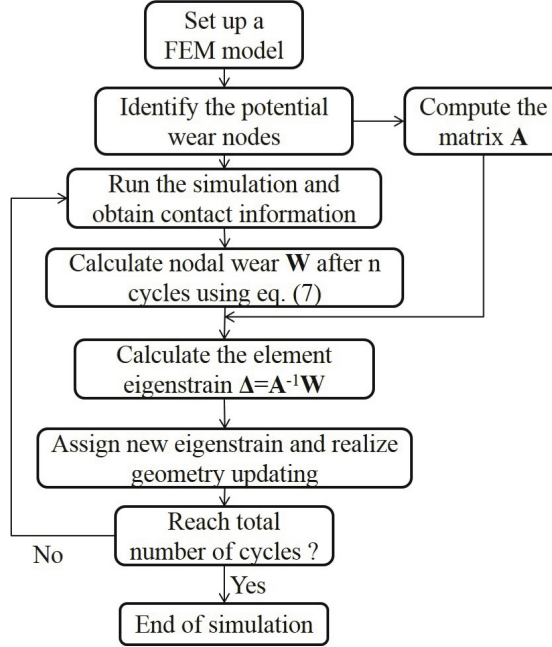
Set up a FEM model

Identify the potential wear nodes

Compute the matrix **A**

Run the simulation and obtain contact information

Calculate nodal wear **W** after n cycles using eq. (7)

Calculate the element eigenstrain $\mathbf{\Delta}=\mathbf{A}^{-1}\mathbf{W}$

Assign new eigenstrain and realize geometry updating

Reach total number of cycles ?

No

Yes

End of simulation